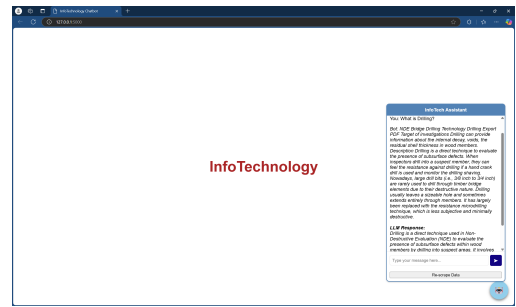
InfoTechnology Chatbot

127.0.0.1:5000

InfoTechnology

InfoTech Assistant

You: What is Drilling?

Bot: NDE Bridge Drilling Technology Drilling Expert PDF Target of investigations Drilling can provide information about the internal decay, voids, the residual shell thickness in wood members. Description Drilling is a direct technique to evaluate the presence of subsurface defects. When inspectors drill into a suspect member, they can feel the resistance against drilling if a hand crank drill is used and monitor the drilling shaving. Nowadays, large drill bits (i.e., 3/8 inch to 3/4 inch) are rarely used to drill through timber bridge elements due to their destructive nature. Drilling usually leaves a sizeable hole and sometimes extends entirely through members. It has largely been replaced with the resistance microdrilling technique, which is less subjective and minimally destructive.

LLM Response:
Drilling is a direct technique used in Non-Destructive Evaluation (NDE) to evaluate the presence of subsurface defects within wood members by drilling into suspect areas. It involves

Type your message here...

Re-scrape Data